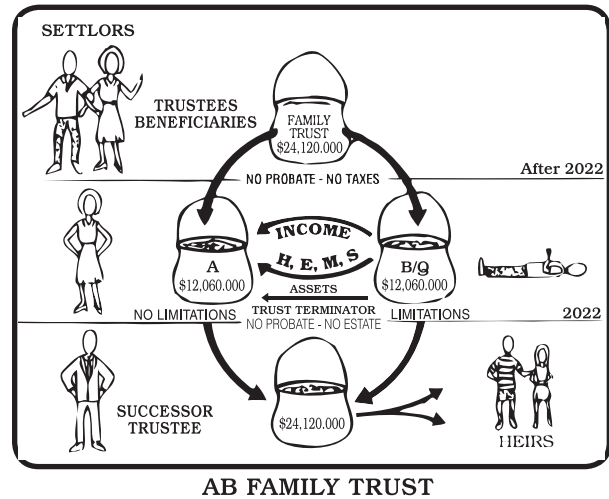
SETTLORS

TRUSTEES BENEFICIARIES

FAMILY TRUST $24,120.000

After 2022

NO PROBATE - NO TAXES

INCOME

H, E, M, S

A $12,060.000

B/Q $12,060.000

ASSETS

TRUST TERMINATOR

NO LIMITATIONS

NO PROBATE - NO ESTATE

LIMITATIONS

2022

SUCCESSOR TRUSTEE

$24,120.000

HEIRS

AB FAMILY TRUST